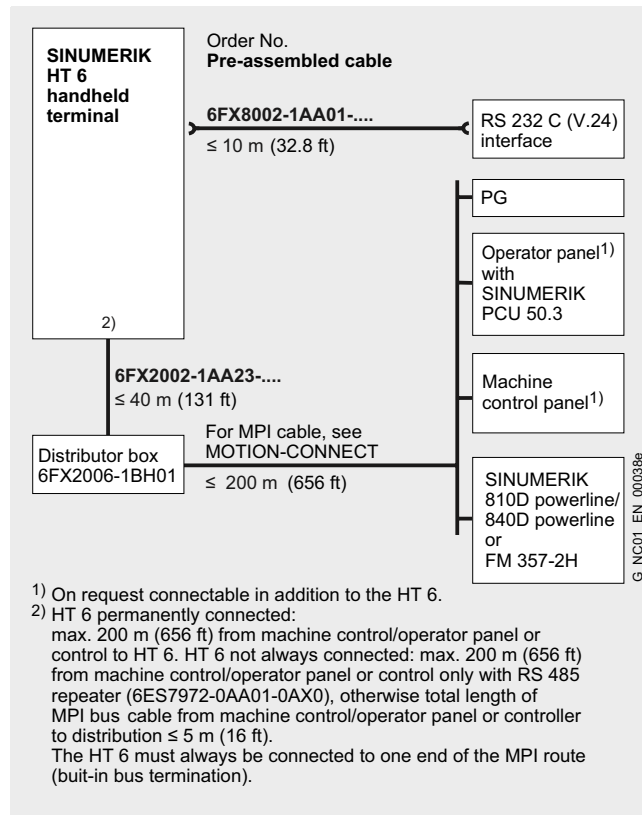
SINUMERIK HT 6 handheld terminal

Order No.
**Pre-assembled cable**

**6FX8002-1AA01-....**
≤ 10 m (32.8 ft)

RS 232 C (V.24) interface

PG

Operator panel$^{1)}$ with SINUMERIK PCU 50.3

2)

**6FX2002-1AA23-....**
≤ 40 m (131 ft)

Machine control panel$^{1)}$

Distributor box 6FX2006-1BH01

For MPI cable, see MOTION-CONNECT
≤ 200 m (656 ft)

SINUMERIK 810D powerline/ 840D powerline or FM 357-2H

G_NC01_EN_00038e

$^{1)}$ On request connectable in addition to the HT 6.
$^{2)}$ HT 6 permanently connected:
max. 200 m (656 ft) from machine control/operator panel or control to HT 6. HT 6 not always connected: max. 200 m (656 ft) from machine control/operator panel or control only with RS 485 repeater (6ES7972-0AA01-0AX0), otherwise total length of MPI bus cable from machine control/operator panel or controller to distribution ≤ 5 m (16 ft).
The HT 6 must always be connected to one end of the MPI route (buit-in bus termination).